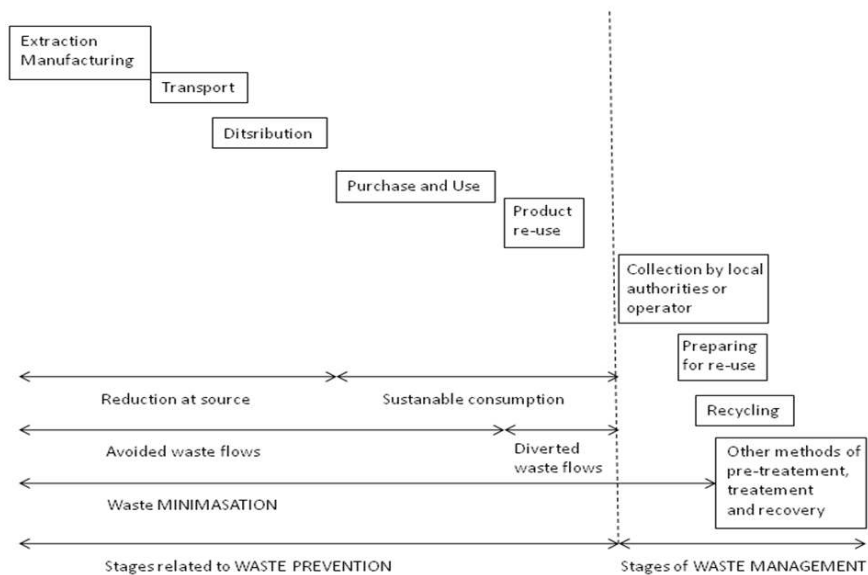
Extraction Manufacturing

Transport

Ditsribution

Purchase and Use

Product re-use

Collection by local authorities or operator

Preparing for re-use

Recycling

Other methods of pre-treatement, treatement and recovery

Reduction at source

Sustanable consumption

Avoided waste flows

Diverted waste flows

Waste MINIMASATION

Stages related to WASTE PREVENTION

Stages of WASTE MANAGEMENT